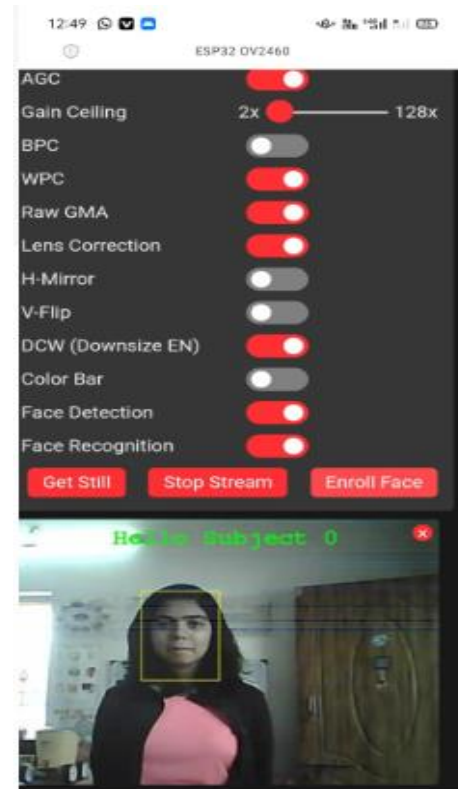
12:49

ESP32 OV2460

AGC
Gain Ceiling 2x 128x
BPC
WPC
Raw GMA
Lens Correction
H-Mirror
V-Flip
DCW (Downsize EN)
Color Bar
Face Detection
Face Recognition

Get Still
Stop Stream
Enroll Face

Hello Subject 0